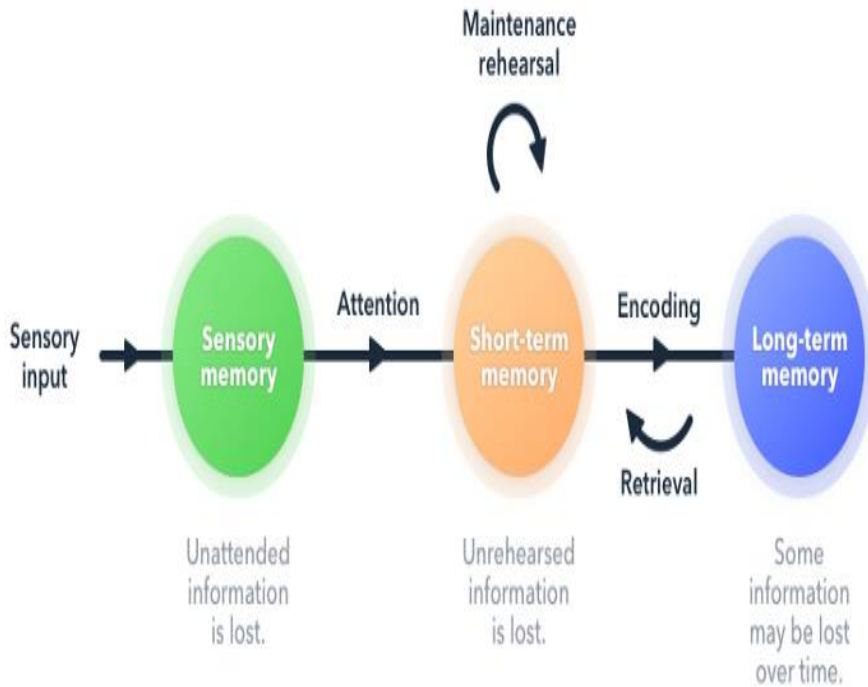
Maintenance rehearsal

Sensory input

Sensory memory

Attention

Short-term memory

Encoding

Long-term memory

Retrieval

Unattended information is lost.

Unrehearsed information is lost.

Some information may be lost over time.